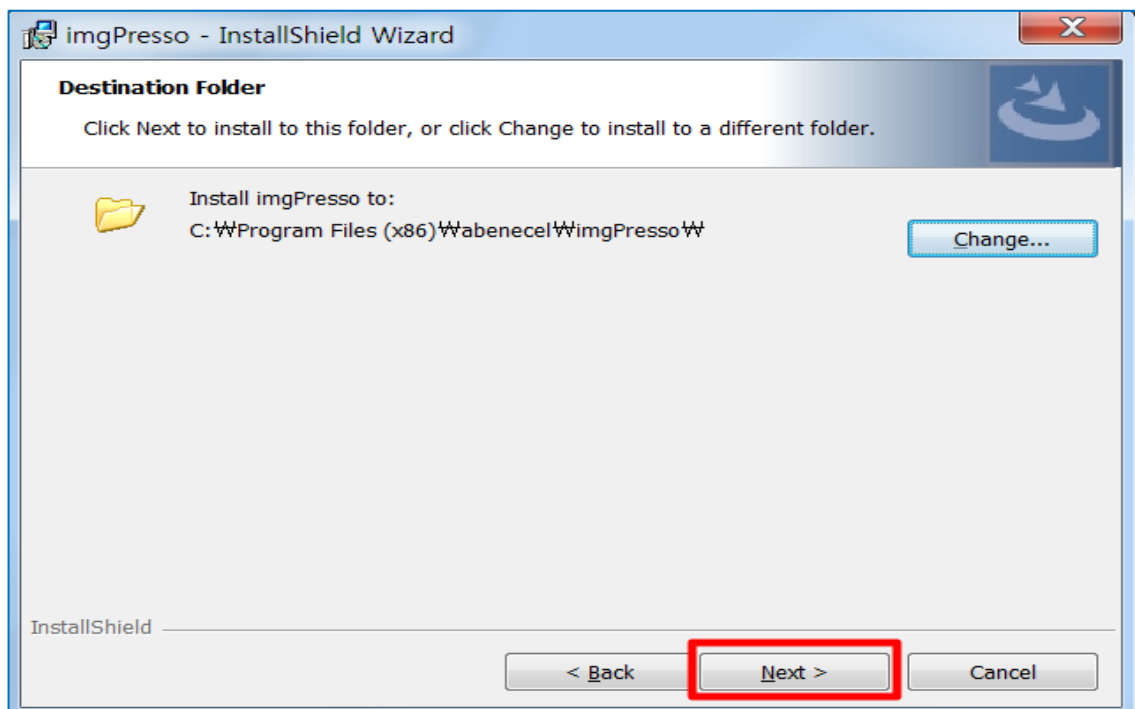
imgPresso - InstallShield Wizard

Destination Folder

Click Next to install to this folder, or click Change to install to a different folder.

Install imgPresso to:
C:₩Program Files (x86)₩abenecel₩imgPresso₩

Change...

InstallShield

< Back

Next >

Cancel